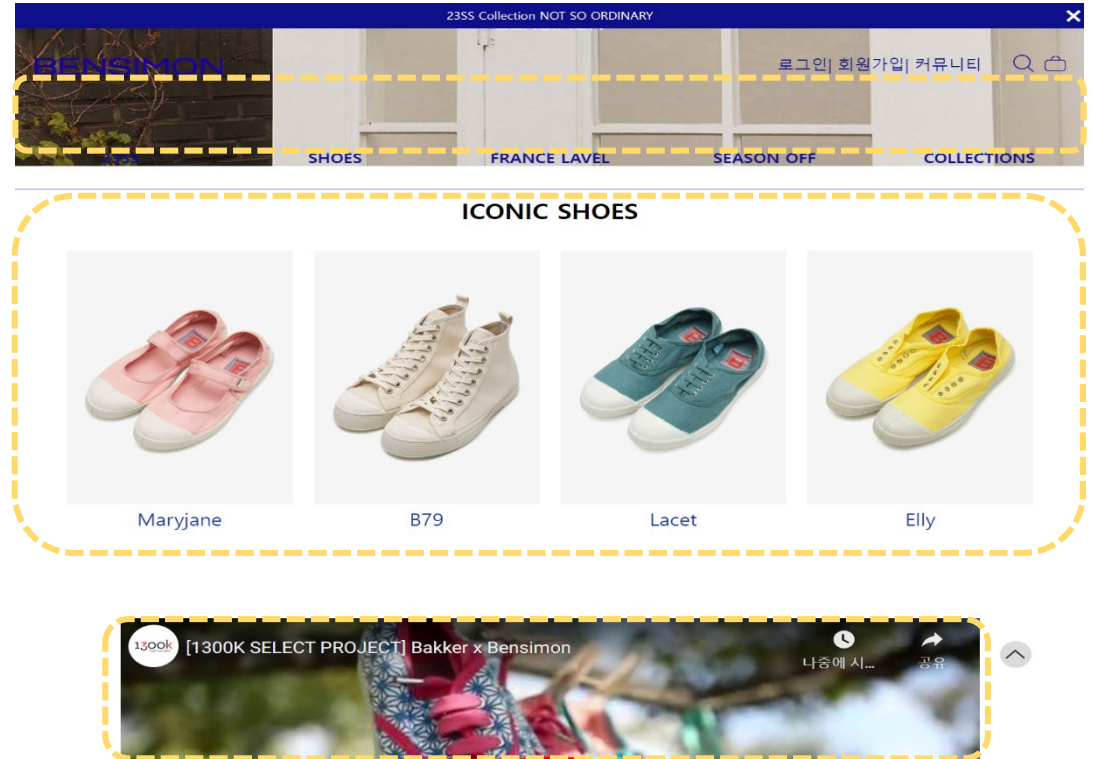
23SS Collection NOT SO ORDINARY

BENSIMON

로그인| 회원가입| 커뮤니티

23SS SHOES FRANCE LAVEL SEASON OFF COLLECTIONS

ICONIC SHOES

Maryjane

B79

Lacet

Elly

1300k

[1300K SELECT PROJECT] Bakker x Bensimon

나중에 시...

공유